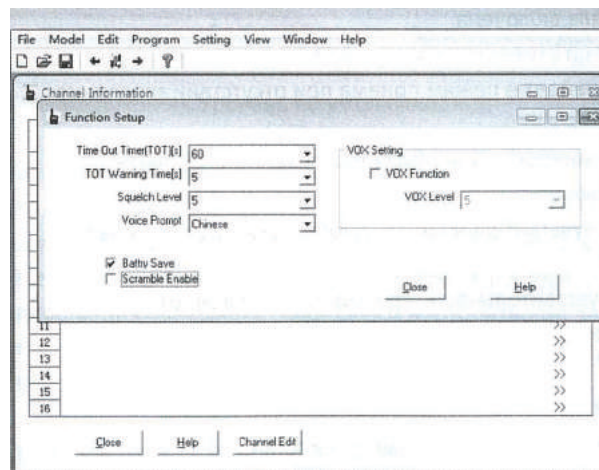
File Model Edit Program Setting View Window Help

Channel Information

Function Setup

Time Out Timer[TOT][s] 60
TOT Warning Time[s] 5
Squelch Level 5
Voice Prompt Chinese

VOX Setting
VOX Function
VOX Level 5

Battry Save
Scramble Enable

Close Help

11 >>
12 >>
13 >>
14 >>
15 >>
16 >>

Close Help Channel Edit